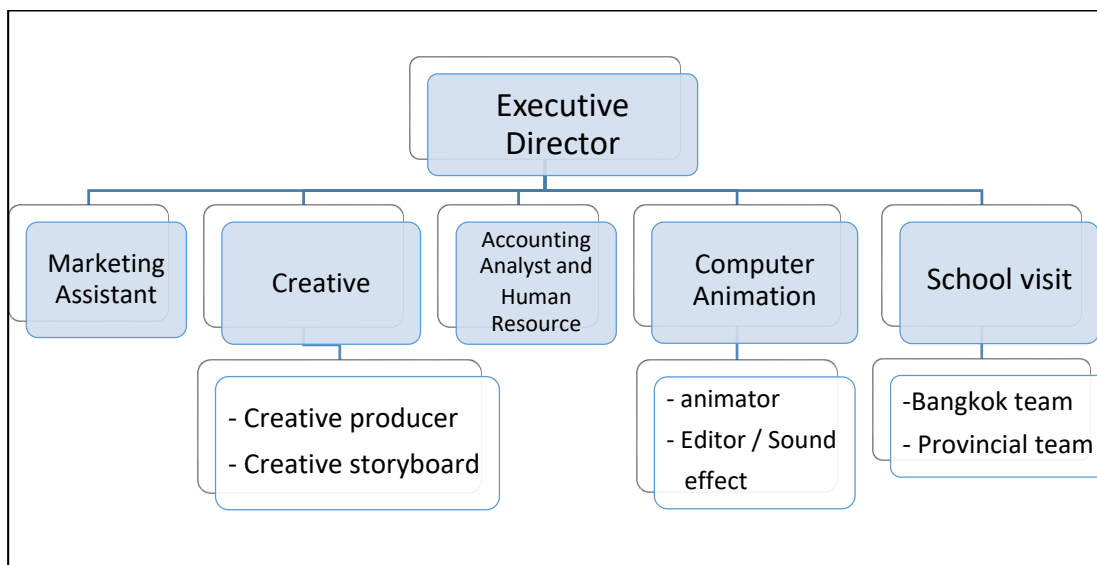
Executive Director

Marketing Assistant

Creative

Accounting Analyst and Human Resource

Computer Animation

School visit

- Creative producer
- Creative storyboard

- animator
- Editor / Sound effect

-Bangkok team
- Provincial team